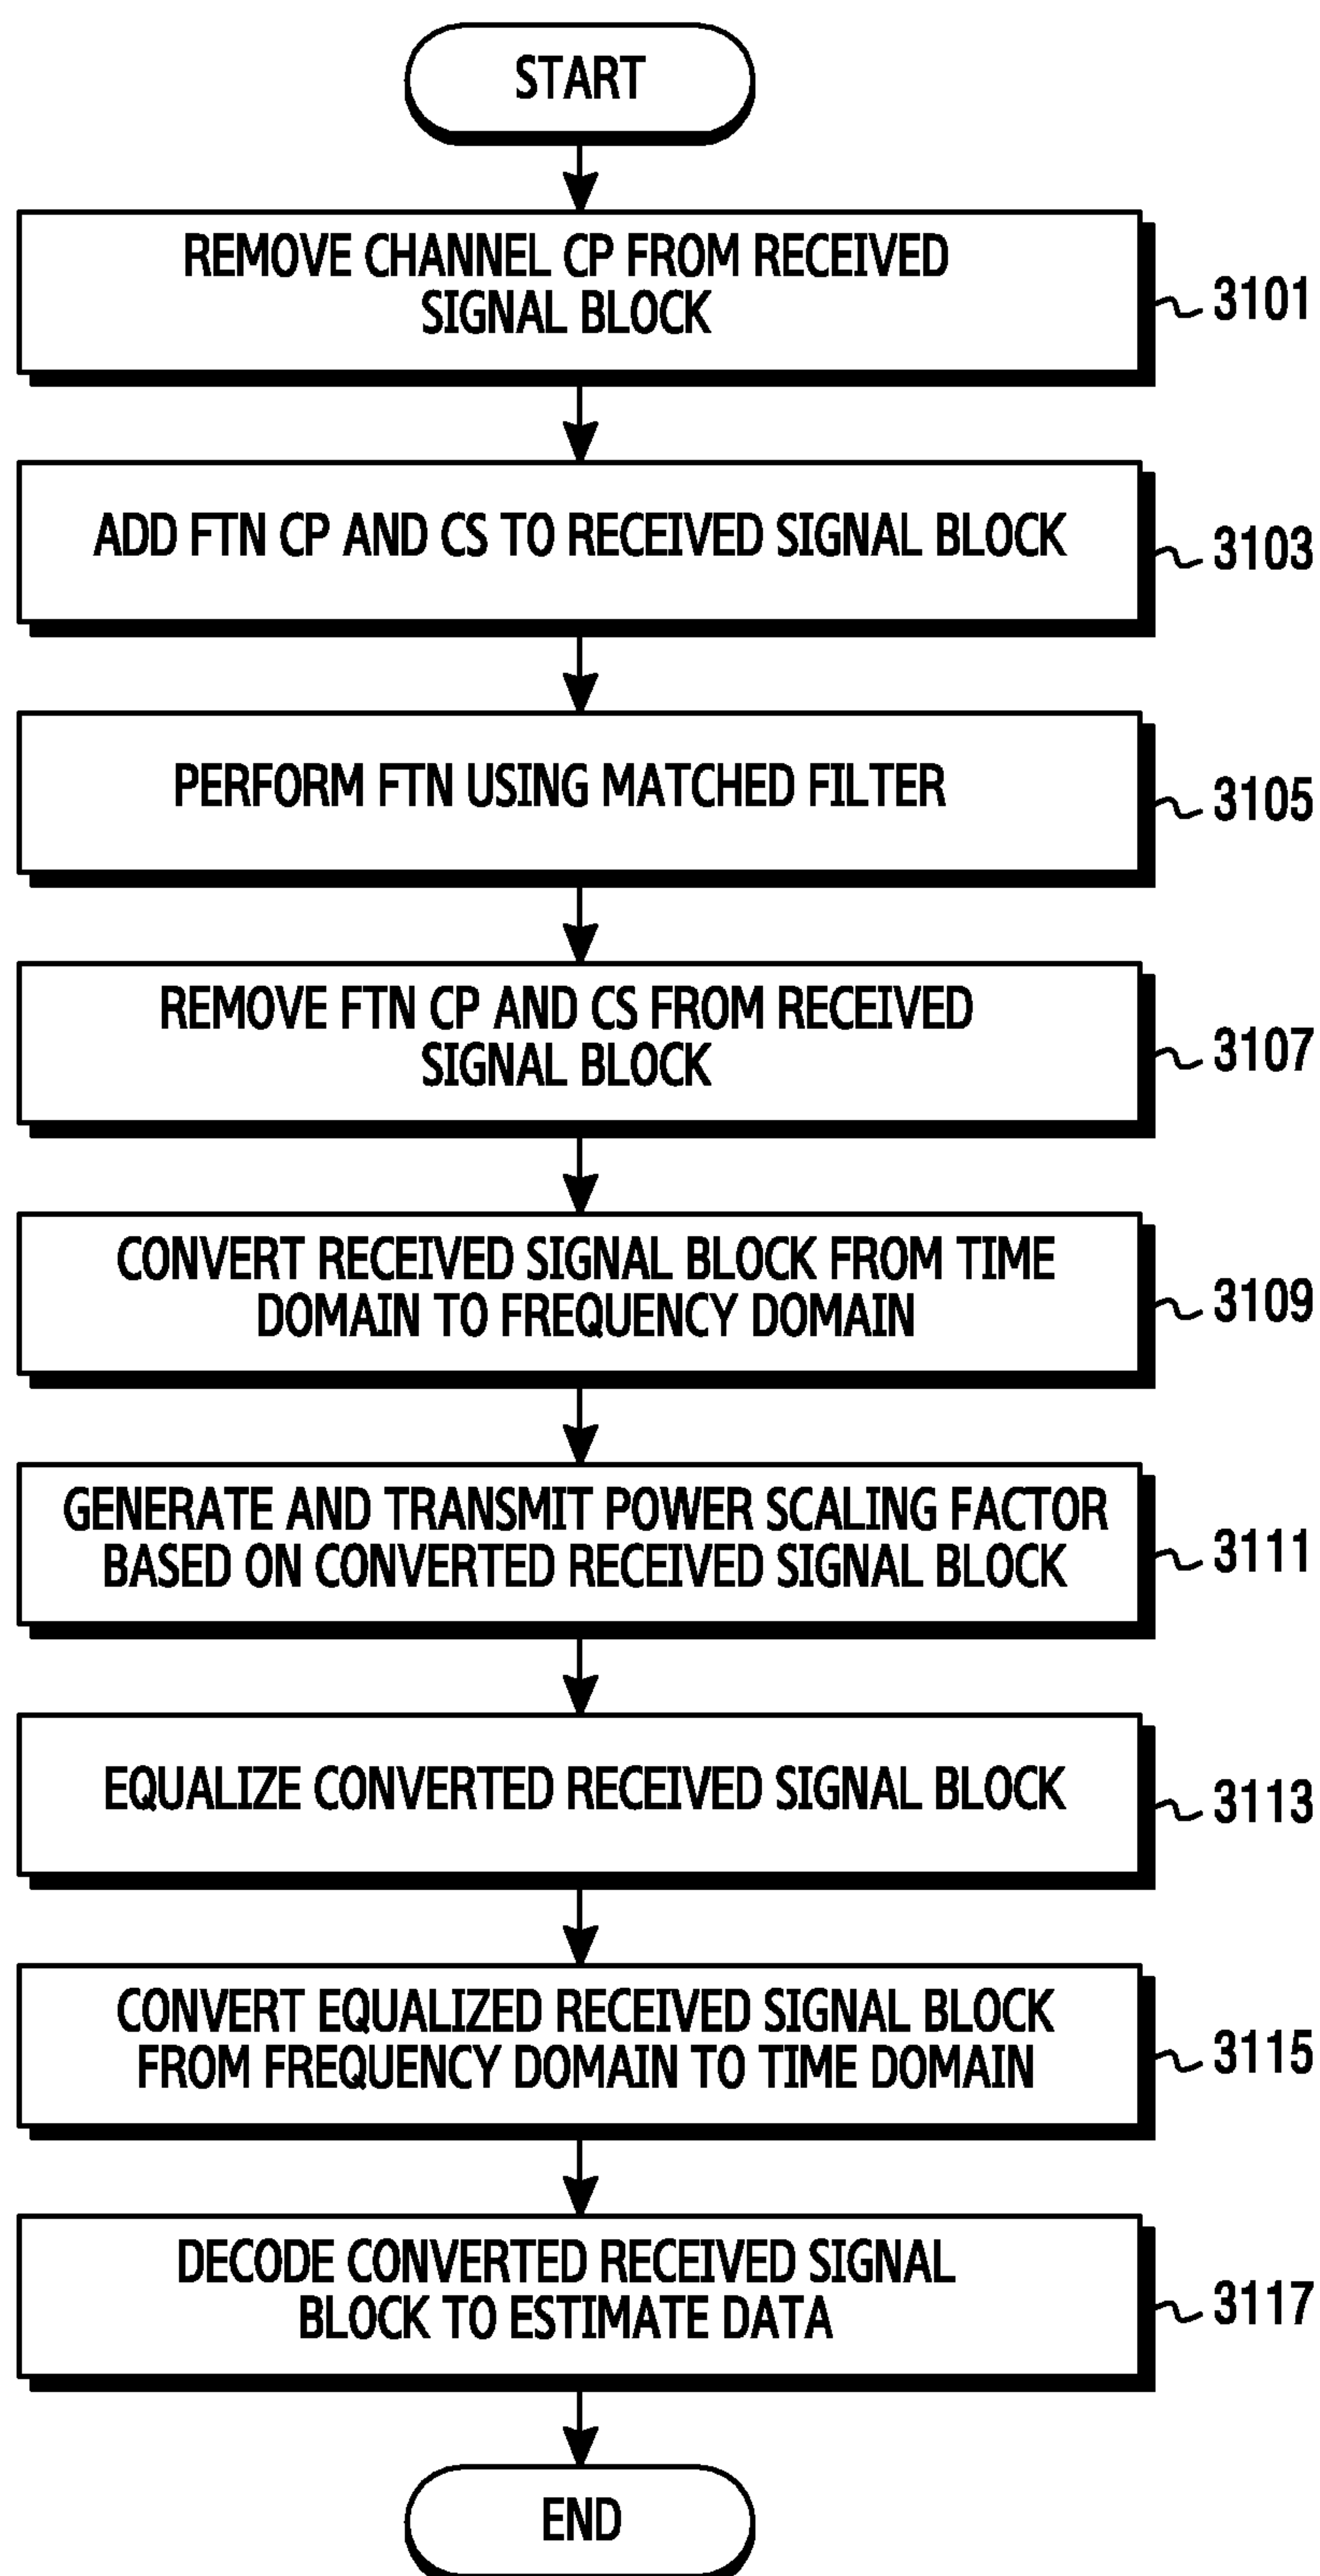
START

REMOVE CHANNEL CP FROM RECEIVED SIGNAL BLOCK

3101

ADD FTN CP AND CS TO RECEIVED SIGNAL BLOCK

3103

PERFORM FTN USING MATCHED FILTER

3105

REMOVE FTN CP AND CS FROM RECEIVED SIGNAL BLOCK

3107

CONVERT RECEIVED SIGNAL BLOCK FROM TIME DOMAIN TO FREQUENCY DOMAIN

3109

GENERATE AND TRANSMIT POWER SCALING FACTOR BASED ON CONVERTED RECEIVED SIGNAL BLOCK

3111

EQUALIZE CONVERTED RECEIVED SIGNAL BLOCK

3113

CONVERT EQUALIZED RECEIVED SIGNAL BLOCK FROM FREQUENCY DOMAIN TO TIME DOMAIN

3115

DECODE CONVERTED RECEIVED SIGNAL BLOCK TO ESTIMATE DATA

3117

END